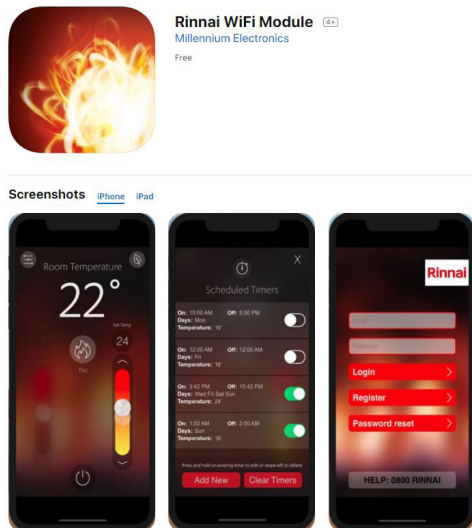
Rinnai WiFi Module 4+
Millennium Electronics
Free

Screenshots iPhone iPad

Room Temperature
22°
Set Temp
24
This

Scheduled Timers
X
On: 10:00 AM Off: 5:00 PM
Days: Mon
Temperature: 16
On: 12:00 AM Off: 12:00 AM
Days: Fri
Temperature: 16
On: 3:42 PM Off: 10:42 PM
Days: Wed Fri Sat Sun
Temperature: 24
On: 1:00 AM Off: 12:00 AM
Days: Sun
Temperature: 16
Press and hold on existing timer to edit or swipe left to delete
Add New Clear Timers

Rinnai
Email
Password
Login
Register
Password reset
HELP: 0800 RINNAI